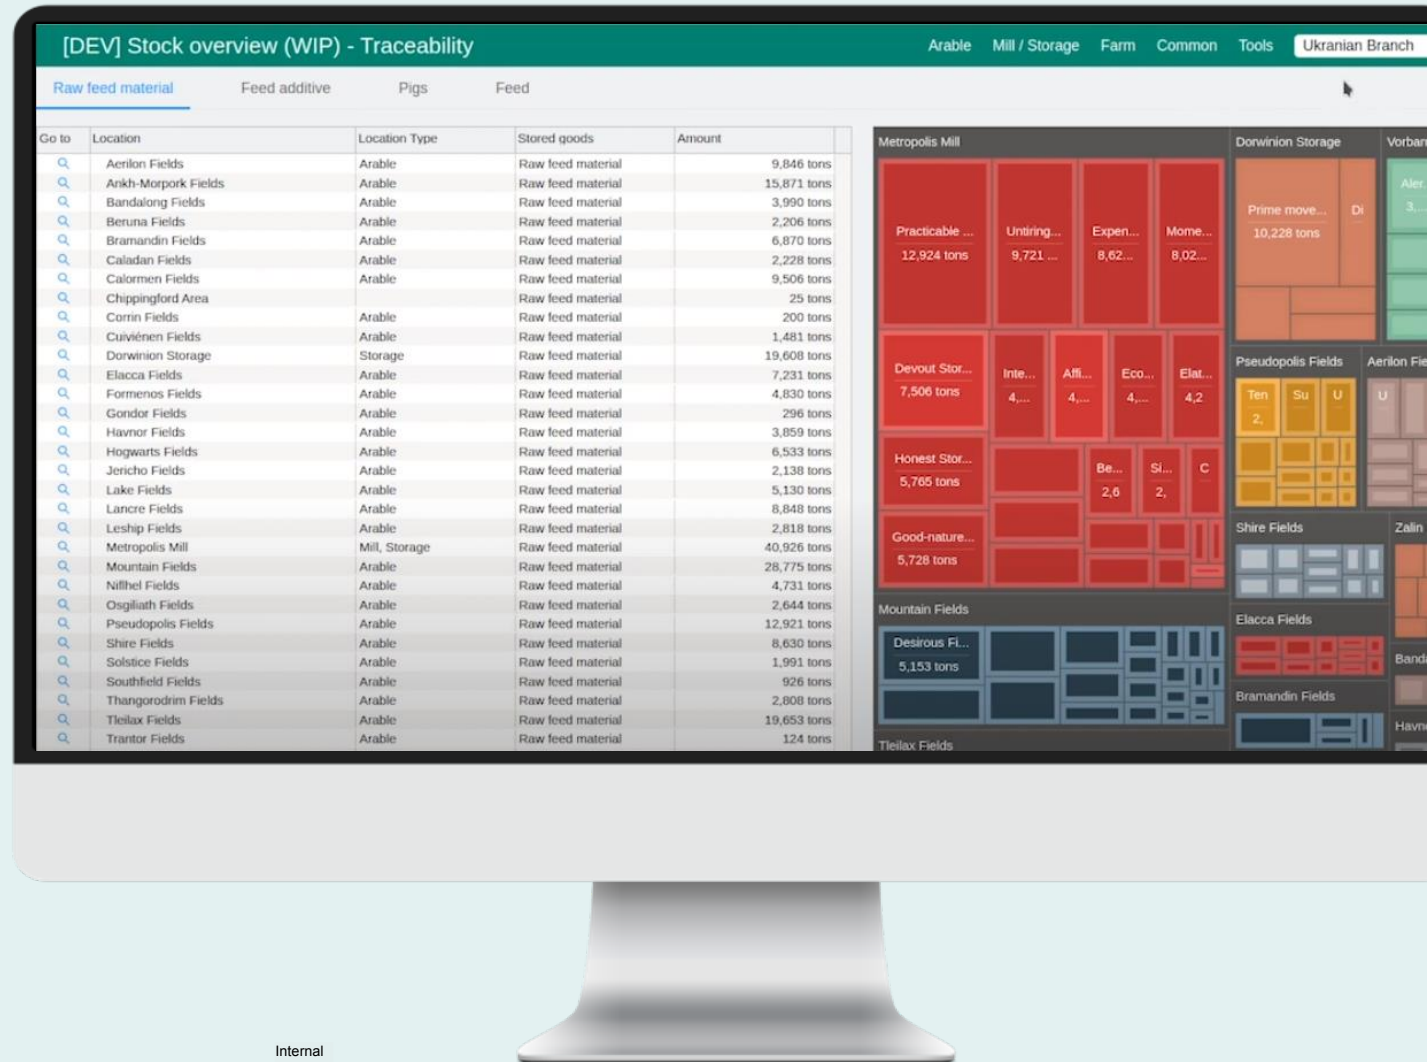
[DEV] Stock overview (WIP) - Traceability

Arable Mill / Storage Farm Common Tools Ukranian Branch

Raw feed material Feed additive Pigs Feed

| Go to | Location | Location Type | Stored goods | Amount |
|---|---|---|---|---|
| | Aenlon Fields | Arable | Raw feed material | 9,846 tons |
| | Ankh-Morpork Fields | Arable | Raw feed material | 15,871 tons |
| | Bandalong Fields | Arable | Raw feed material | 3,990 tons |
| | Beruna Fields | Arable | Raw feed material | 2,206 tons |
| | Bramandin Fields | Arable | Raw feed material | 6,870 tons |
| | Caladan Fields | Arable | Raw feed material | 2,228 tons |
| | Calormen Fields | Arable | Raw feed material | 9,506 tons |
| | Chippingford Area | | Raw feed material | 25 tons |
| | Corrin Fields | Arable | Raw feed material | 200 tons |
| | Cuiviénen Fields | Arable | Raw feed material | 1,481 tons |
| | Dorwinion Storage | Storage | Raw feed material | 19,608 tons |
| | Elacca Fields | Arable | Raw feed material | 7,231 tons |
| | Formenos Fields | Arable | Raw feed material | 4,830 tons |
| | Gondor Fields | Arable | Raw feed material | 296 tons |
| | Havnor Fields | Arable | Raw feed material | 3,859 tons |
| | Hogwarts Fields | Arable | Raw feed material | 6,533 tons |
| | Jericho Fields | Arable | Raw feed material | 2,138 tons |
| | Lake Fields | Arable | Raw feed material | 5,130 tons |
| | Lancre Fields | Arable | Raw feed material | 8,848 tons |
| | Leship Fields | Arable | Raw feed material | 2,818 tons |
| | Metropolis Mill | Mill, Storage | Raw feed material | 40,926 tons |
| | Mountain Fields | Arable | Raw feed material | 28,775 tons |
| | Niflhel Fields | Arable | Raw feed material | 4,731 tons |
| | Osgiliath Fields | Arable | Raw feed material | 2,644 tons |
| | Pseudopolis Fields | Arable | Raw feed material | 12,921 tons |
| | Shire Fields | Arable | Raw feed material | 8,630 tons |
| | Solstice Fields | Arable | Raw feed material | 1,991 tons |
| | Southfield Fields | Arable | Raw feed material | 926 tons |
| | Thangorodrim Fields | Arable | Raw feed material | 2,808 tons |
| | Tleilax Fields | Arable | Raw feed material | 19,653 tons |
| | Trantor Fields | Arable | Raw feed material | 124 tons |

Metropolis Mill
Practicable ... 12,924 tons
Untiring... 9,721 ...
Expen... 8,62...
Mome... 8,02...
Devout Stor... 7,506 tons
Inte... 4,...
Affi... 4,...
Eco... 4,...
Elat... 4,2
Honest Stor... 5,765 tons
Be... 2,6
Si... 2,
C
Good-nature... 5,728 tons

Dorwinion Storage
Prime move... 10,228 tons
Di

Vorban
Aler. 3,...

Pseudopolis Fields
Ten 2,
Su
U

Aerilon Fie
U

Shire Fields
Zalin
Elacca Fields
Band
Bramandin Fields
Havn

Mountain Fields
Desirous Fi... 5,153 tons

Tleilax Fields

Internal